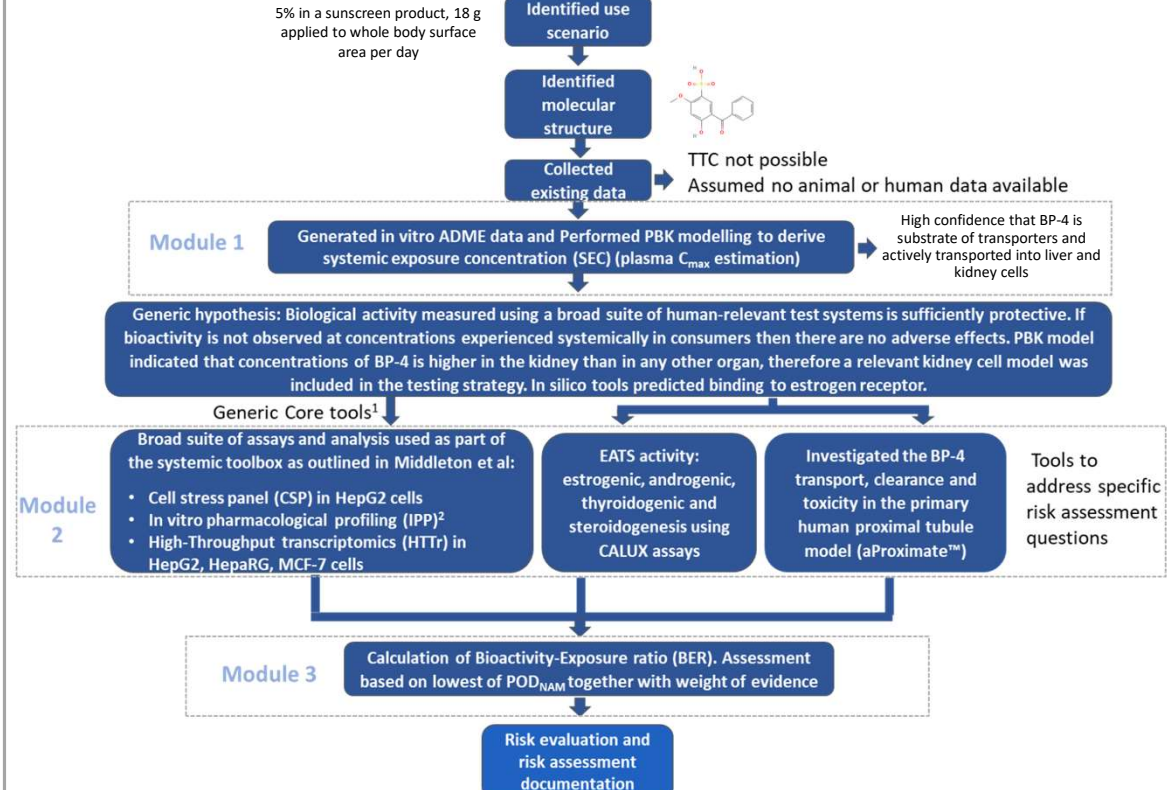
5% in a sunscreen product, 18 g applied to whole body surface area per day

Identified use scenario

Identified molecular structure

Collected existing data

TTC not possible
Assumed no animal or human data available

Module 1

Generated in vitro ADME data and Performed PBK modelling to derive systemic exposure concentration (SEC) (plasma $C_{max}$ estimation)

High confidence that BP-4 is substrate of transporters and actively transported into liver and kidney cells

Generic hypothesis: Biological activity measured using a broad suite of human-relevant test systems is sufficiently protective. If bioactivity is not observed at concentrations experienced systemically in consumers then there are no adverse effects. PBK model indicated that concentrations of BP-4 is higher in the kidney than in any other organ, therefore a relevant kidney cell model was included in the testing strategy. In silico tools predicted binding to estrogen receptor.

Generic Core tools$^1$

Module 2

Broad suite of assays and analysis used as part of the systemic toolbox as outlined in Middleton et al:
• Cell stress panel (CSP) in HepG2 cells
• In vitro pharmacological profiling (IPP)$^2$
• High-Throughput transcriptomics (HTTr) in HepG2, HepaRG, MCF-7 cells

EATS activity: estrogenic, androgenic, thyroidogenic and steroidogenesis using CALUX assays

Investigated the BP-4 transport, clearance and toxicity in the primary human proximal tubule model (aProximate™)

Tools to address specific risk assessment questions

Module 3

Calculation of Bioactivity-Exposure ratio (BER). Assessment based on lowest of $POD_{NAM}$ together with weight of evidence

Risk evaluation and risk assessment documentation